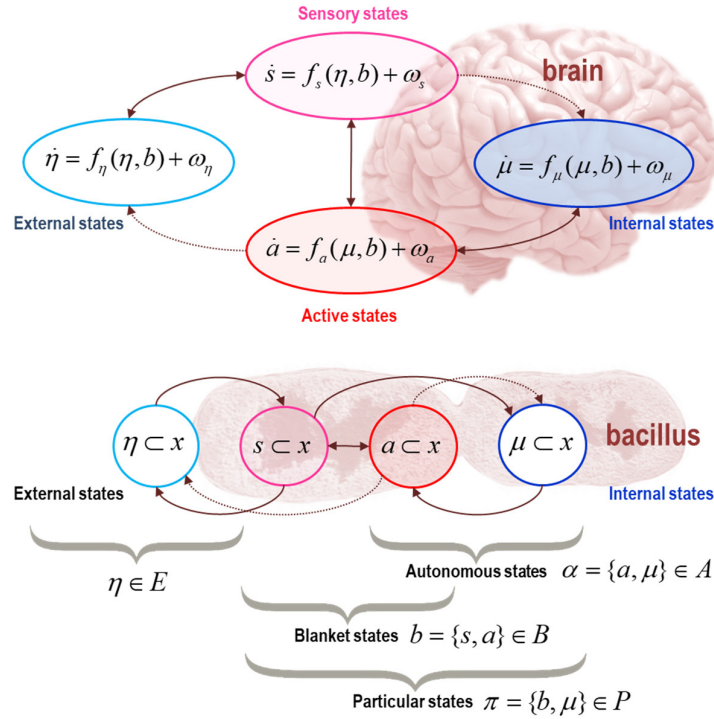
Sensory states

$\dot{s} = f_s(\eta, b) + \omega_s$

brain

$\dot{\eta} = f_\eta(\eta, b) + \omega_\eta$

$\dot{\mu} = f_\mu(\mu, b) + \omega_\mu$

External states

Internal states

$\dot{a} = f_a(\mu, b) + \omega_a$

Active states

$\eta \subset x$

$s \subset x$

$a \subset x$

$\mu \subset x$

bacillus

External states

Internal states

$\eta \in E$

Autonomous states $\alpha = \{a, \mu\} \in A$

Blanket states $b = \{s, a\} \in B$

Particular states $\pi = \{b, \mu\} \in P$